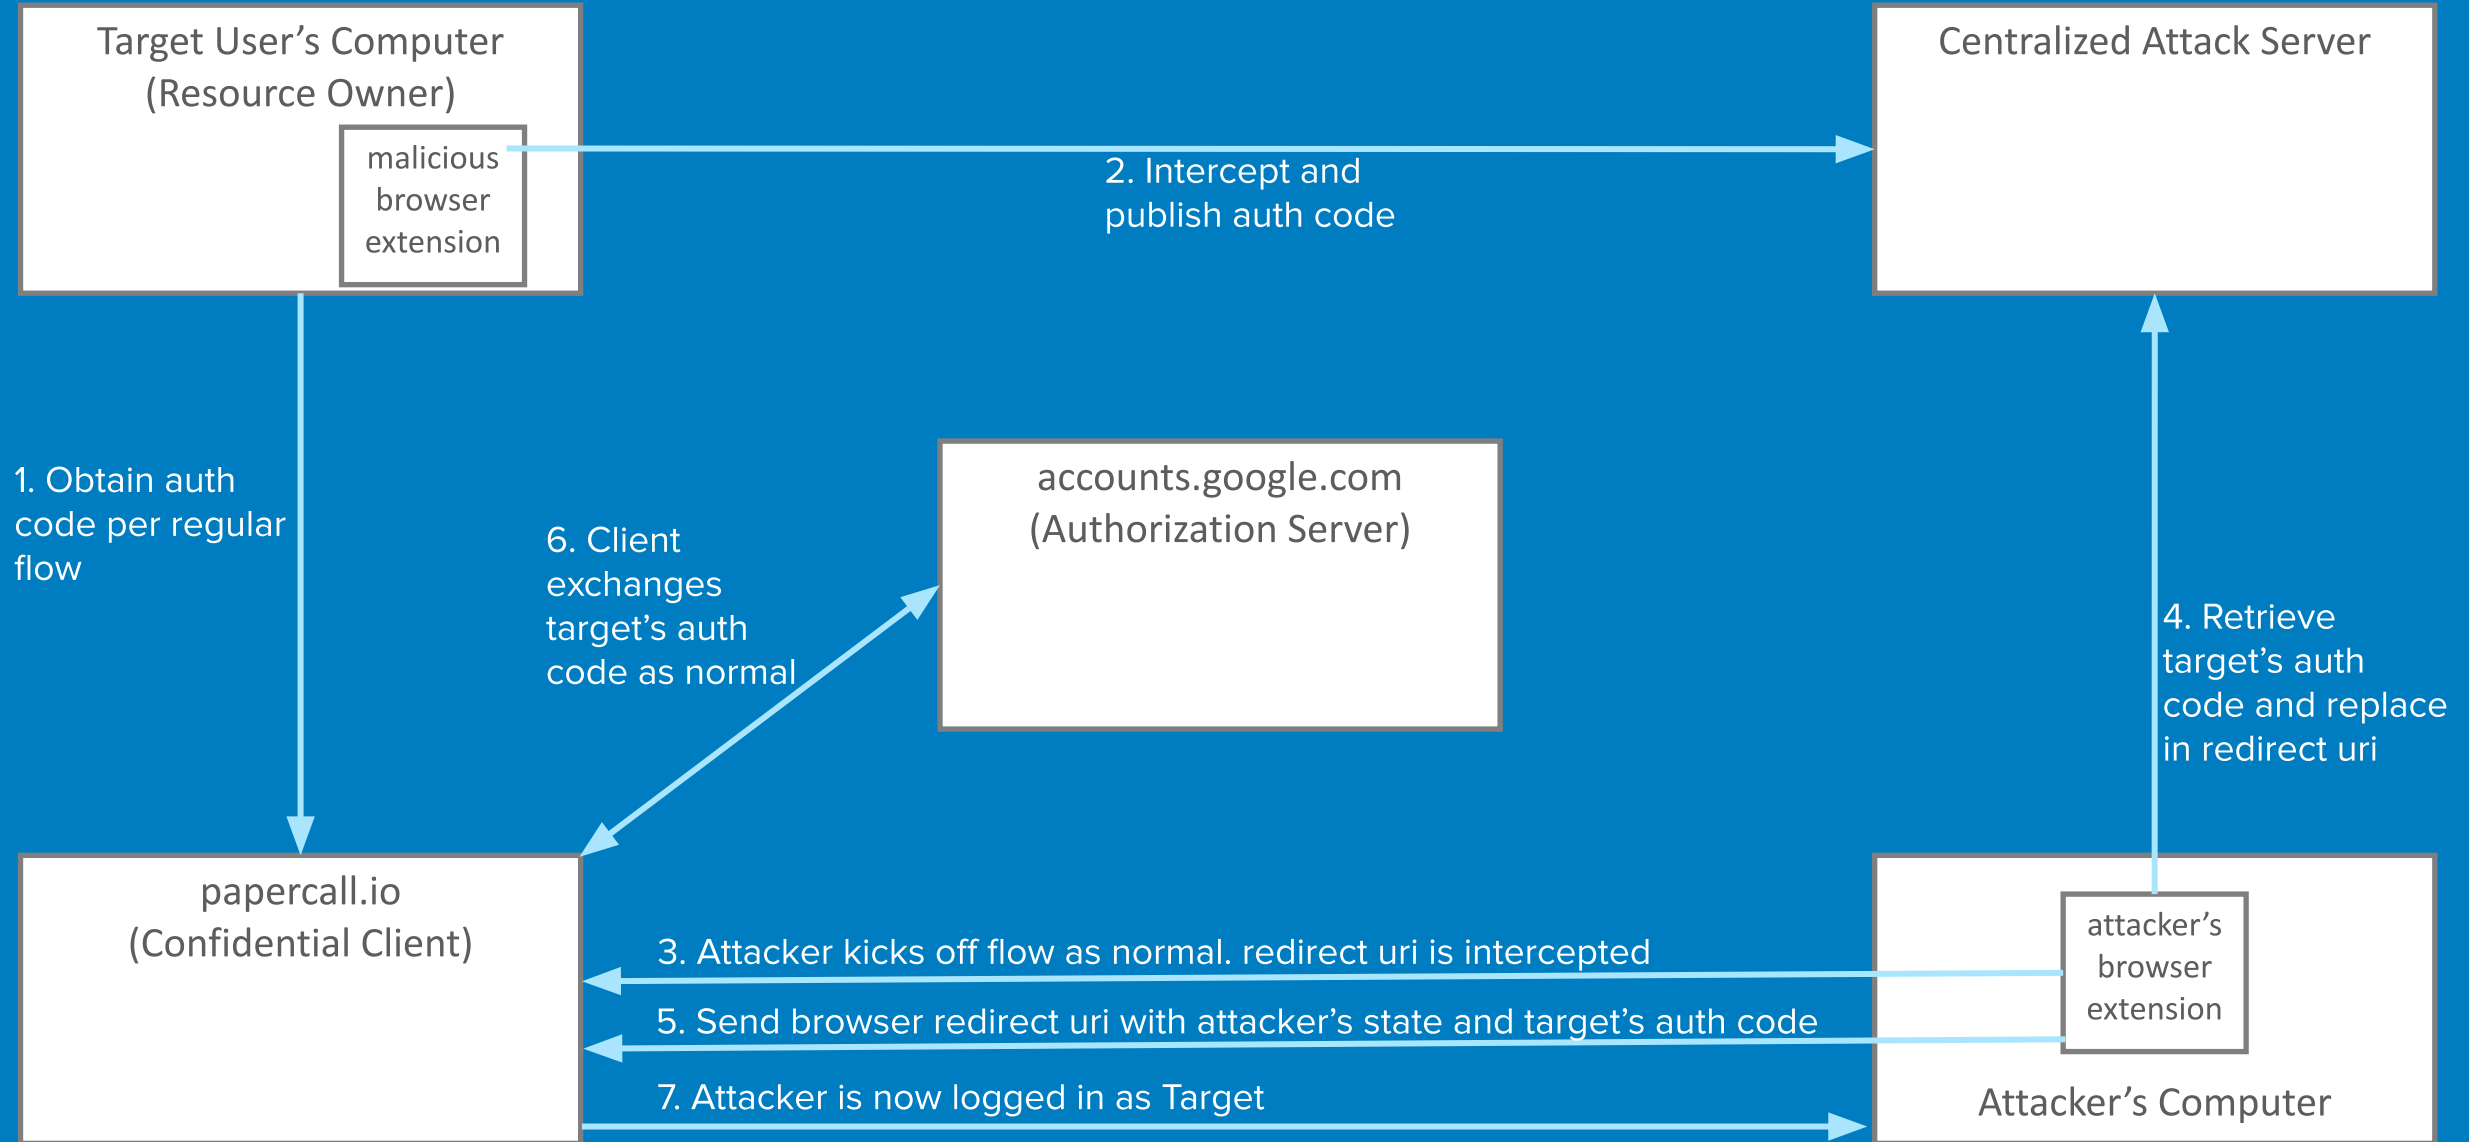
Target User’s Computer (Resource Owner)

malicious browser extension

2. Intercept and publish auth code

Centralized Attack Server

1. Obtain auth code per regular flow

6. Client exchanges target’s auth code as normal

accounts.google.com (Authorization Server)

4. Retrieve target’s auth code and replace in redirect uri

papercall.io (Confidential Client)

attacker’s browser extension

3. Attacker kicks off flow as normal. redirect uri is intercepted

5. Send browser redirect uri with attacker’s state and target’s auth code

7. Attacker is now logged in as Target

Attacker’s Computer